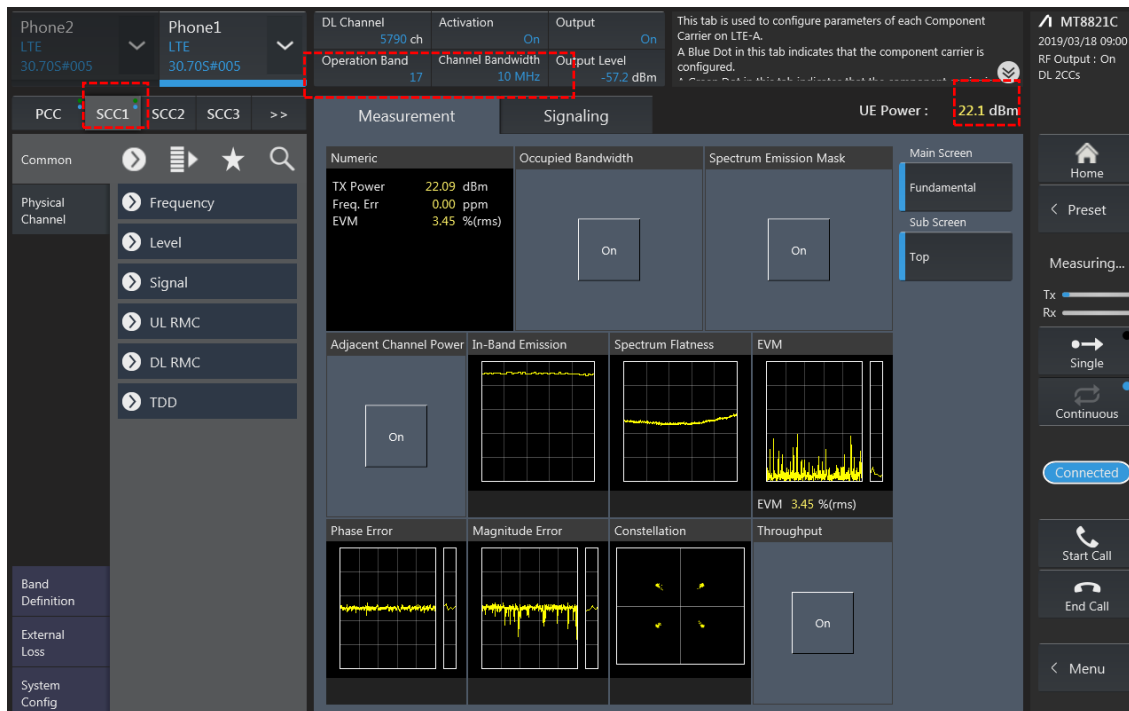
Phone2
LTE
30.70S#005

Phone1
LTE
30.70S#005

DL Channel
5790 ch

Activation
On

Output
On

Operation Band
17

Channel Bandwidth
10 MHz

Output Level
-57.2 dBm

This tab is used to configure parameters of each Component Carrier on LTE-A.
A Blue Dot in this tab indicates that the component carrier is configured.
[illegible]

MT8821C
2019/03/18 09:00
RF Output : On
DL 2CCs

PCC SCC1 SCC2 SCC3 >>

Measurement
Signaling

UE Power : 22.1 dBm

Common

Physical Channel

Frequency
Level
Signal
UL RMC
DL RMC
TDD

Band Definition
External Loss
System Config

Numeric
TX Power 22.09 dBm
Freq. Err 0.00 ppm
EVM 3.45 %(rms)

Occupied Bandwidth
On

Spectrum Emission Mask
On

Main Screen
Fundamental
Sub Screen
Top

Adjacent Channel Power
On

In-Band Emission

Spectrum Flatness

EVM
EVM 3.45 %(rms)

Phase Error

Magnitude Error

Constellation

Throughput
On

Home
Preset
Measuring...
Tx
Rx
Single
Continuous
Connected
Start Call
End Call
Menu